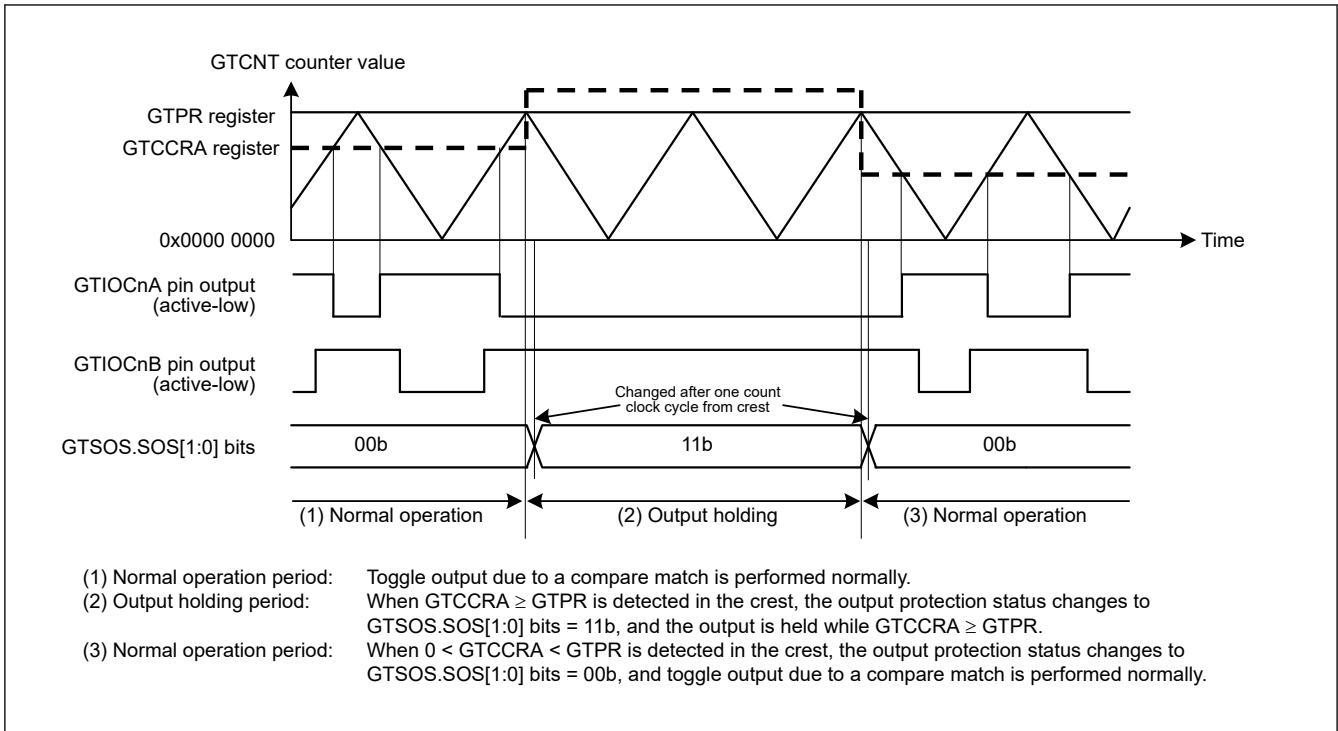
GTCNT counter value

GTPR register

GTCCRA register

0x0000 0000

Time

GTIOCnA pin output (active-low)

GTIOCnB pin output (active-low)

Changed after one count clock cycle from crest

GTSOS.SOS[1:0] bits

00b

11b

00b

(1) Normal operation

(2) Output holding

(3) Normal operation

(1) Normal operation period: Toggle output due to a compare match is performed normally.
(2) Output holding period: When GTCCRA ≥ GTPR is detected in the crest, the output protection status changes to GTSOS.SOS[1:0] bits = 11b, and the output is held while GTCCRA ≥ GTPR.
(3) Normal operation period: When 0 < GTCCRA < GTPR is detected in the crest, the output protection status changes to GTSOS.SOS[1:0] bits = 00b, and toggle output due to a compare match is performed normally.